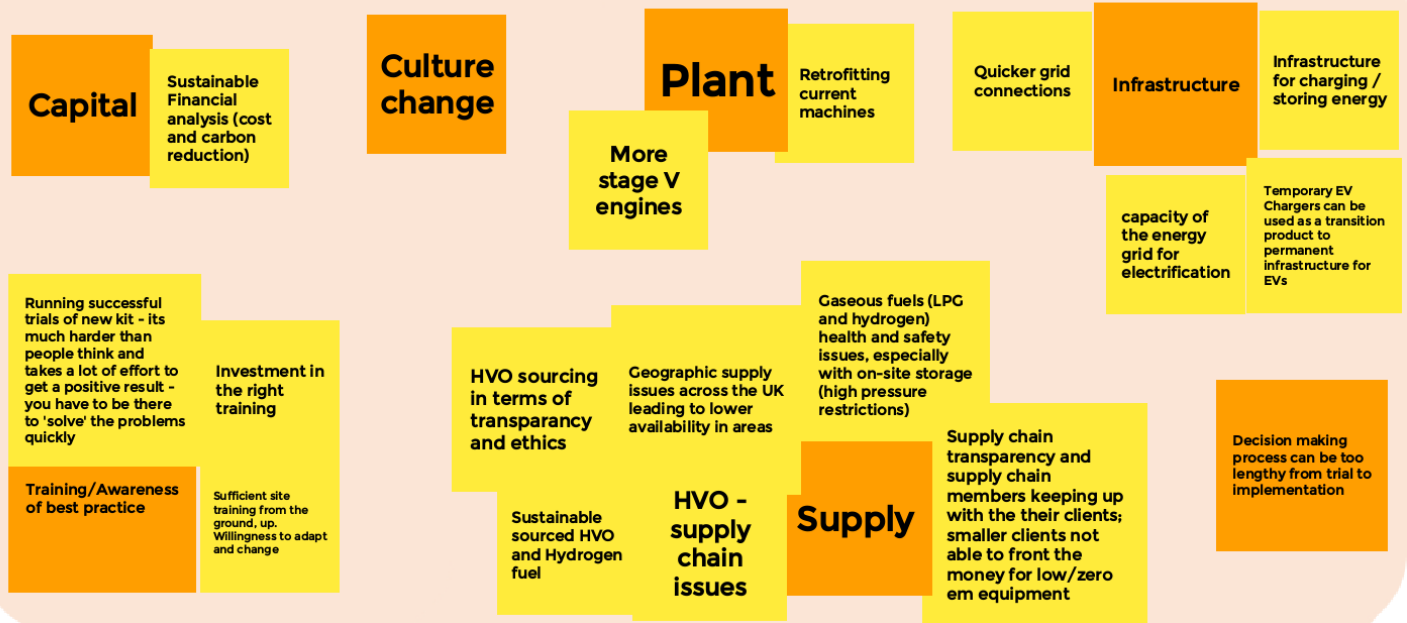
Capital

Sustainable Financial analysis (cost and carbon reduction)

Culture change

Plant

Retrofitting current machines

More stage V engines

Quicker grid connections

Infrastructure

Infrastructure for charging / storing energy

capacity of the energy grid for electrification

Temporary EV Chargers can be used as a transition product to permanent infrastructure for EVs

Running successful trials of new kit - its much harder than people think and takes a lot of effort to get a positive result - you have to be there to 'solve' the problems quickly

Investment in the right training

Training/Awareness of best practice

Sufficient site training from the ground, up. Willingness to adapt and change

HVO sourcing in terms of transparancy and ethics

Geographic supply issues across the UK leading to lower availability in areas

Gaseous fuels (LPG and hydrogen) health and safety issues, especially with on-site storage (high pressure restrictions)

Sustainable sourced HVO and Hydrogen fuel

HVO - supply chain issues

Supply

Supply chain transparency and supply chain members keeping up with the their clients; smaller clients not able to front the money for low/zero em equipment

Decision making process can be too lengthy from trial to implementation